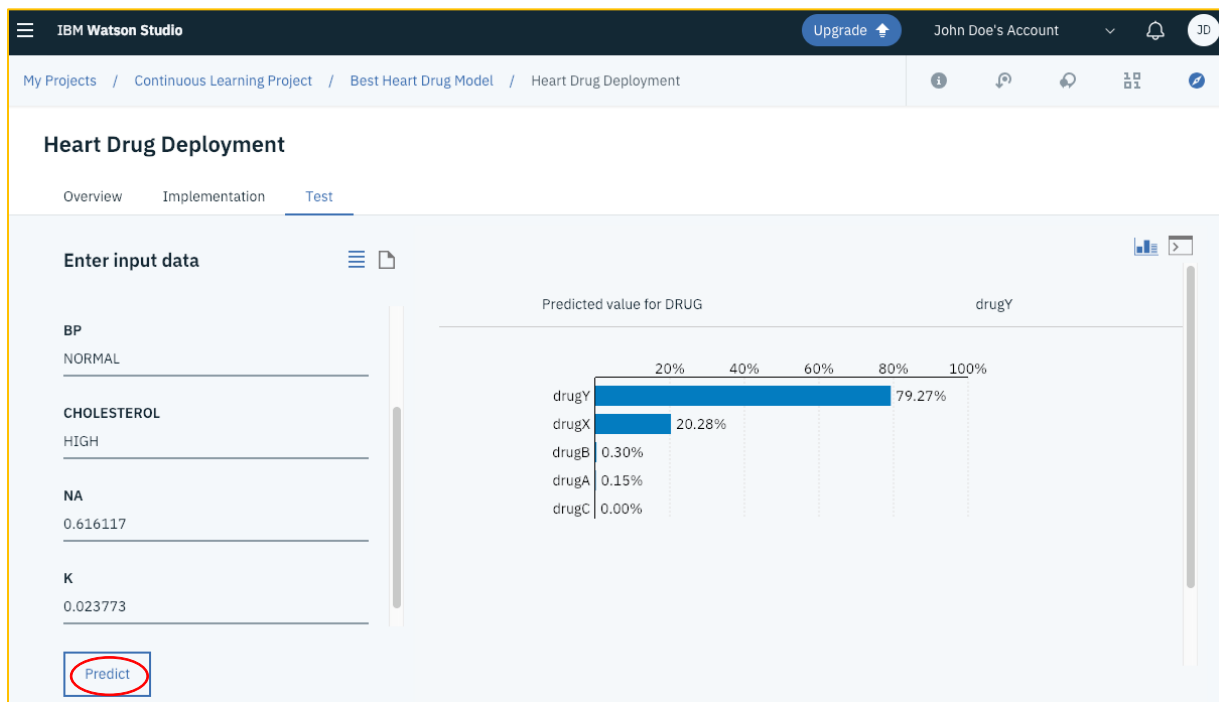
IBM Watson Studio

Upgrade

John Doe's Account

JD

My Projects / Continuous Learning Project / Best Heart Drug Model / Heart Drug Deployment

Heart Drug Deployment

Overview Implementation Test

Enter input data

BP
NORMAL

CHOLESTEROL
HIGH

NA
0.616117

K
0.023773

Predict

Predicted value for DRUG drugY

20% 40% 60% 80% 100%

drugY 79.27%
drugX 20.28%
drugB 0.30%
drugA 0.15%
drugC 0.00%